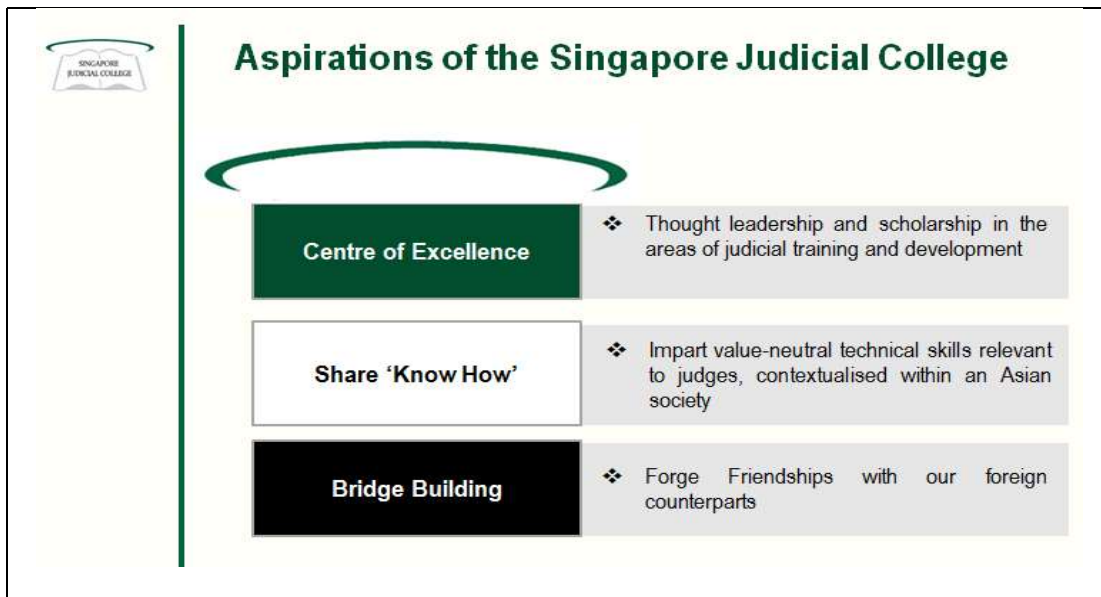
SINGAPORE JUDICIAL COLLEGE

Aspirations of the Singapore Judicial College

Centre of Excellence

❖ Thought leadership and scholarship in the areas of judicial training and development

Share 'Know How'

❖ Impart value-neutral technical skills relevant to judges, contextualised within an Asian society

Bridge Building

❖ Forge Friendships with our foreign counterparts